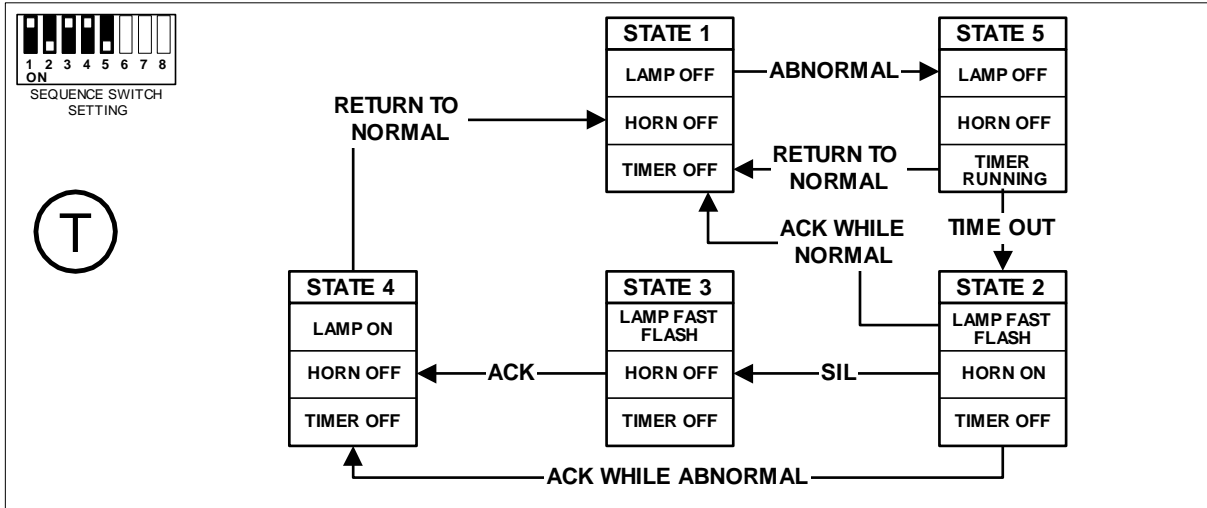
1 2 3 4 5 6 7 8
ON
SEQUENCE SWITCH SETTING

T

RETURN TO NORMAL

STATE 1
LAMP OFF
HORN OFF
TIMER OFF

ABNORMAL

STATE 5
LAMP OFF
HORN OFF
TIMER RUNNING

RETURN TO NORMAL

TIME OUT

ACK WHILE NORMAL

STATE 4
LAMP ON
HORN OFF
TIMER OFF

ACK

STATE 3
LAMP FAST FLASH
HORN OFF
TIMER OFF

SIL

STATE 2
LAMP FAST FLASH
HORN ON
TIMER OFF

ACK WHILE ABNORMAL